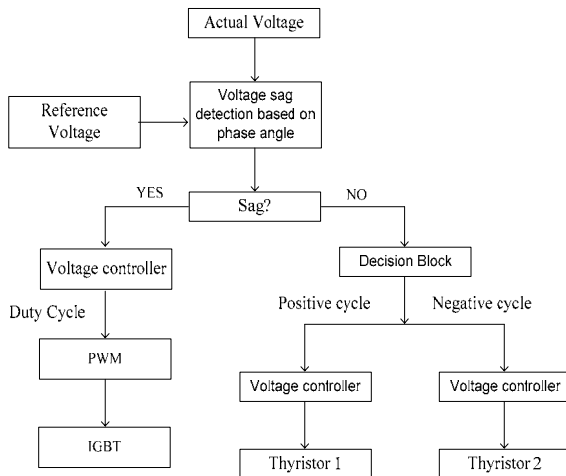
Actual Voltage

Reference Voltage

Voltage sag detection based on phase angle

YES

Sag?

NO

Voltage controller

Decision Block

Duty Cycle

Positive cycle

Negative cycle

PWM

Voltage controller

Voltage controller

IGBT

Thyristor 1

Thyristor 2